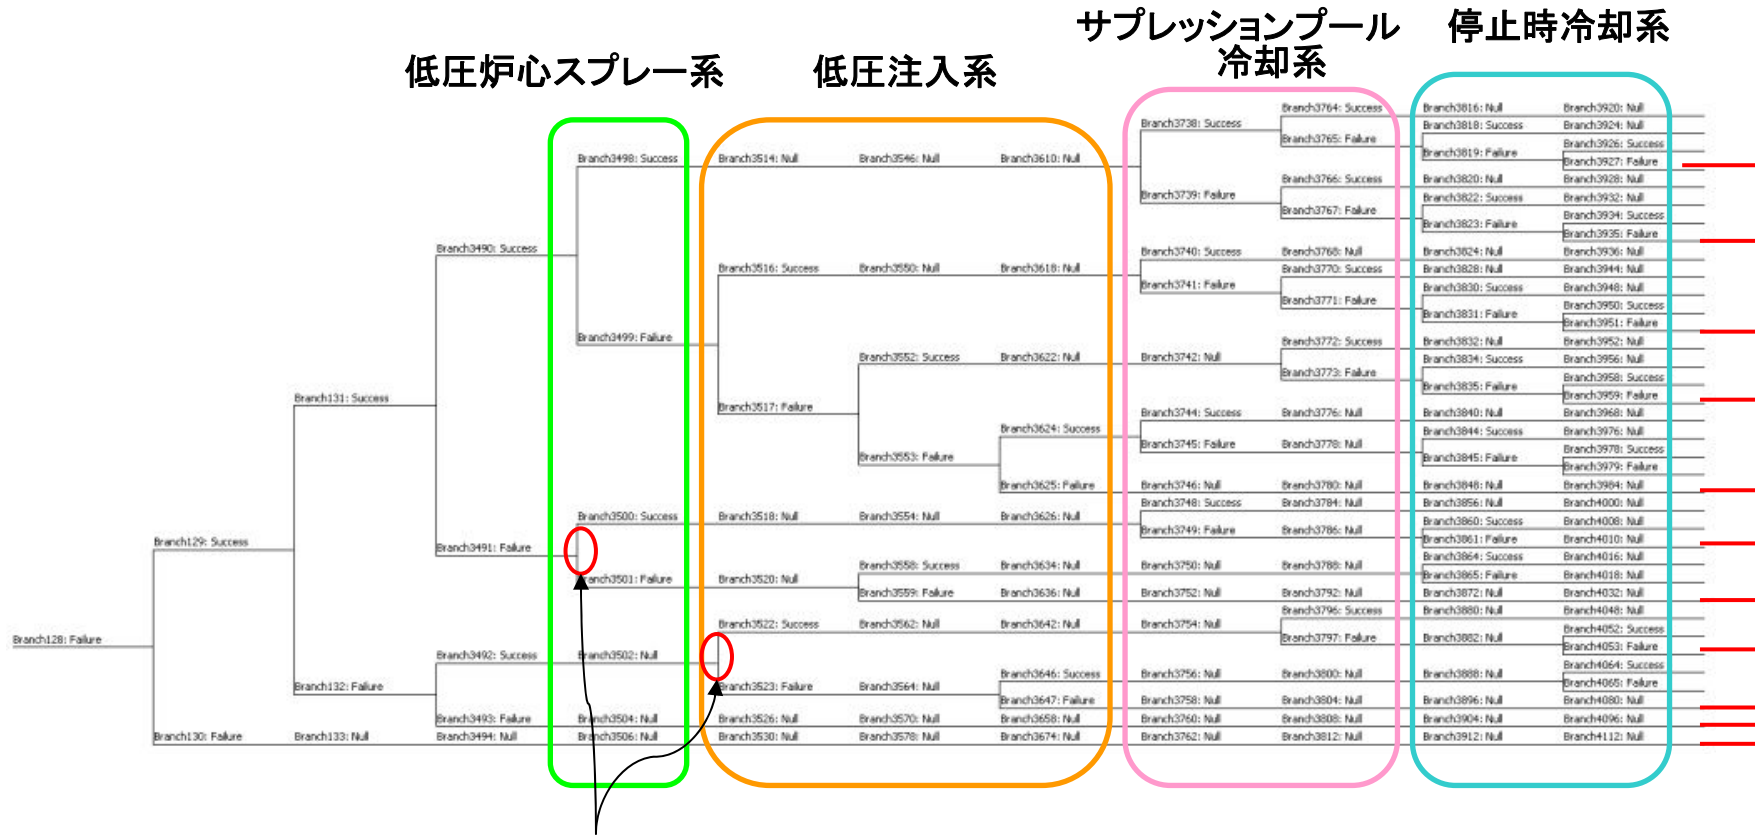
低圧炉心スプレー系

低圧注入系

サプレッションプール冷却系

停止時冷却系

Branch128: Failure
Branch129: Success
Branch130: Failure
Branch131: Success
Branch132: Failure
Branch133: Null
Branch3490: Success
Branch3491: Failure
Branch3492: Success
Branch3493: Failure
Branch3494: Null
Branch3498: Success
Branch3499: Failure
Branch3500: Success
Branch3501: Failure
Branch3502: Null
Branch3504: Null
Branch3506: Null
Branch3514: Null
Branch3516: Success
Branch3517: Failure
Branch3518: Null
Branch3520: Null
Branch3522: Success
Branch3523: Failure
Branch3526: Null
Branch3530: Null
Branch3546: Null
Branch3550: Null
Branch3552: Success
Branch3553: Failure
Branch3554: Null
Branch3558: Success
Branch3559: Failure
Branch3562: Null
Branch3564: Null
Branch3570: Null
Branch3578: Null
Branch3610: Null
Branch3618: Null
Branch3622: Null
Branch3624: Success
Branch3625: Failure
Branch3626: Null
Branch3634: Null
Branch3636: Null
Branch3642: Null
Branch3646: Success
Branch3647: Failure
Branch3658: Null
Branch3674: Null
Branch3738: Success
Branch3739: Failure
Branch3740: Success
Branch3741: Failure
Branch3742: Null
Branch3744: Success
Branch3745: Failure
Branch3746: Null
Branch3748: Success
Branch3749: Failure
Branch3750: Null
Branch3752: Null
Branch3754: Null
Branch3756: Null
Branch3758: Null
Branch3760: Null
Branch3762: Null
Branch3764: Success
Branch3765: Failure
Branch3766: Success
Branch3767: Failure
Branch3768: Null
Branch3770: Success
Branch3771: Failure
Branch3772: Success
Branch3773: Failure
Branch3776: Null
Branch3778: Null
Branch3780: Null
Branch3784: Null
Branch3786: Null
Branch3788: Null
Branch3792: Null
Branch3796: Success
Branch3797: Failure
Branch3800: Null
Branch3804: Null
Branch3808: Null
Branch3812: Null
Branch3816: Null
Branch3818: Success
Branch3819: Failure
Branch3820: Null
Branch3822: Success
Branch3823: Failure
Branch3824: Null
Branch3828: Null
Branch3830: Success
Branch3831: Failure
Branch3832: Null
Branch3834: Success
Branch3835: Failure
Branch3840: Null
Branch3844: Success
Branch3845: Failure
Branch3848: Null
Branch3856: Null
Branch3860: Success
Branch3861: Failure
Branch3864: Success
Branch3865: Failure
Branch3872: Null
Branch3880: Null
Branch3882: Null
Branch3888: Null
Branch3896: Null
Branch3904: Null
Branch3912: Null
Branch3920: Null
Branch3924: Null
Branch3926: Success
Branch3927: Failure
Branch3928: Null
Branch3932: Null
Branch3934: Success
Branch3935: Failure
Branch3936: Null
Branch3944: Null
Branch3948: Null
Branch3950: Success
Branch3951: Failure
Branch3952: Null
Branch3956: Null
Branch3958: Success
Branch3959: Failure
Branch3968: Null
Branch3976: Null
Branch3978: Success
Branch3979: Failure
Branch3984: Null
Branch4000: Null
Branch4008: Null
Branch4010: Null
Branch4016: Null
Branch4018: Null
Branch4032: Null
Branch4048: Null
Branch4052: Success
Branch4053: Failure
Branch4064: Success
Branch4065: Failure
Branch4080: Null
Branch4096: Null
Branch4112: Null